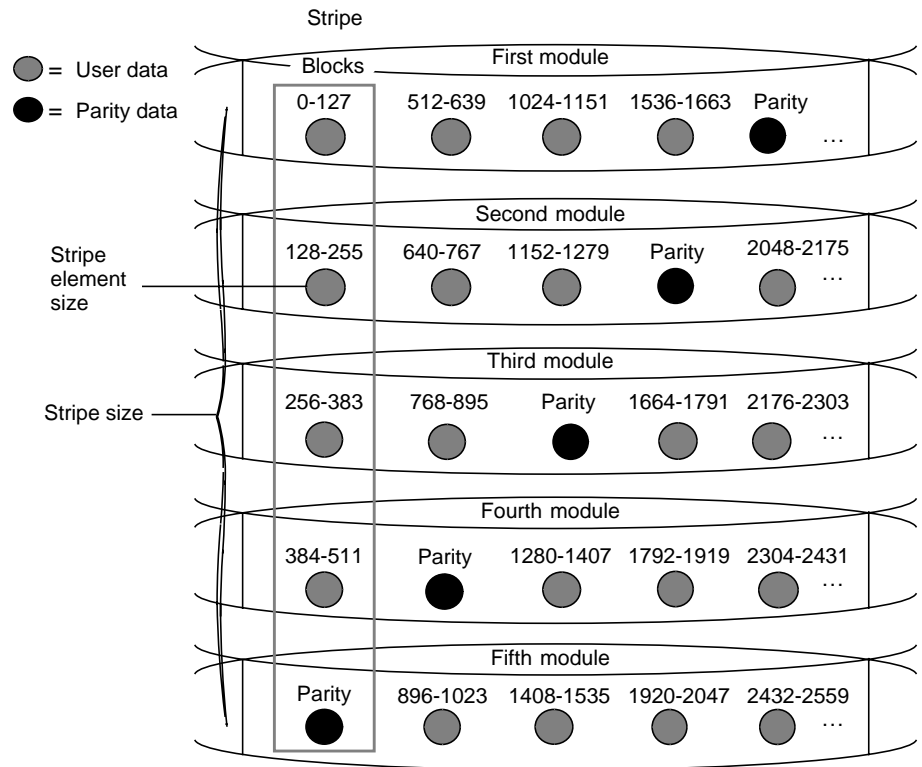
Stripe

= User data

= Parity data

Stripe element size

Stripe size

First module

Blocks

0-127 512-639 1024-1151 1536-1663 Parity ...

Second module

128-255 640-767 1152-1279 Parity 2048-2175 ...

Third module

256-383 768-895 Parity 1664-1791 2176-2303 ...

Fourth module

384-511 Parity 1280-1407 1792-1919 2304-2431 ...

Fifth module

Parity 896-1023 1408-1535 1920-2047 2432-2559 ...